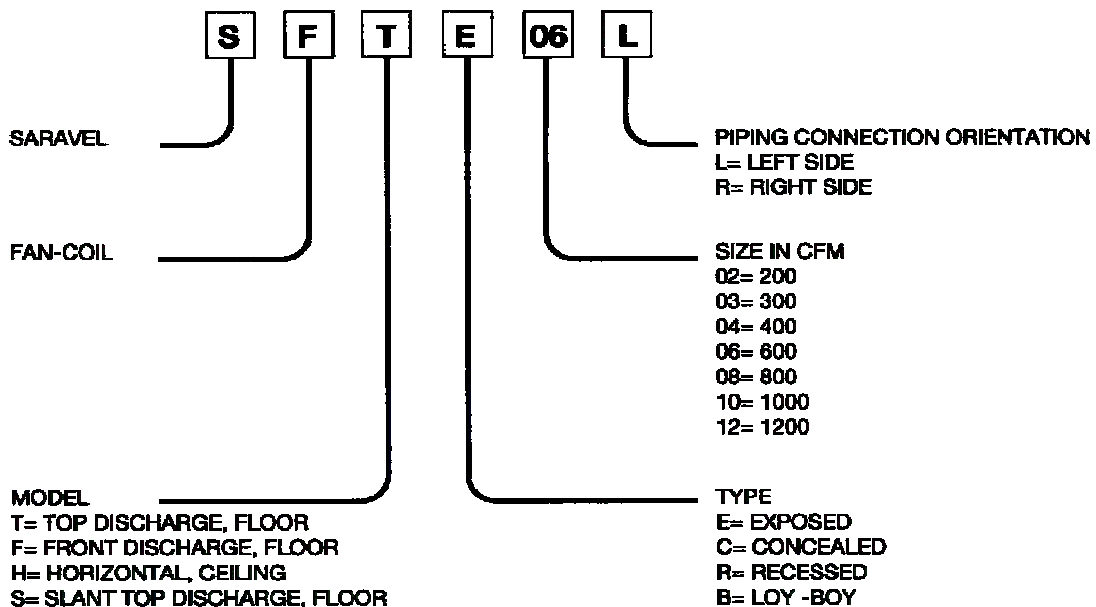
S F T E 06 L

SARAVEL

FAN-COIL

MODEL
T= TOP DISCHARGE, FLOOR
F= FRONT DISCHARGE, FLOOR
H= HORIZONTAL, CEILING
S= SLANT TOP DISCHARGE, FLOOR

PIPING CONNECTION ORIENTATION
L= LEFT SIDE
R= RIGHT SIDE

SIZE IN CFM
02= 200
03= 300
04= 400
06= 600
08= 800
10= 1000
12= 1200

TYPE
E= EXPOSED
C= CONCEALED
R= RECESSED
B= LOY -BOY